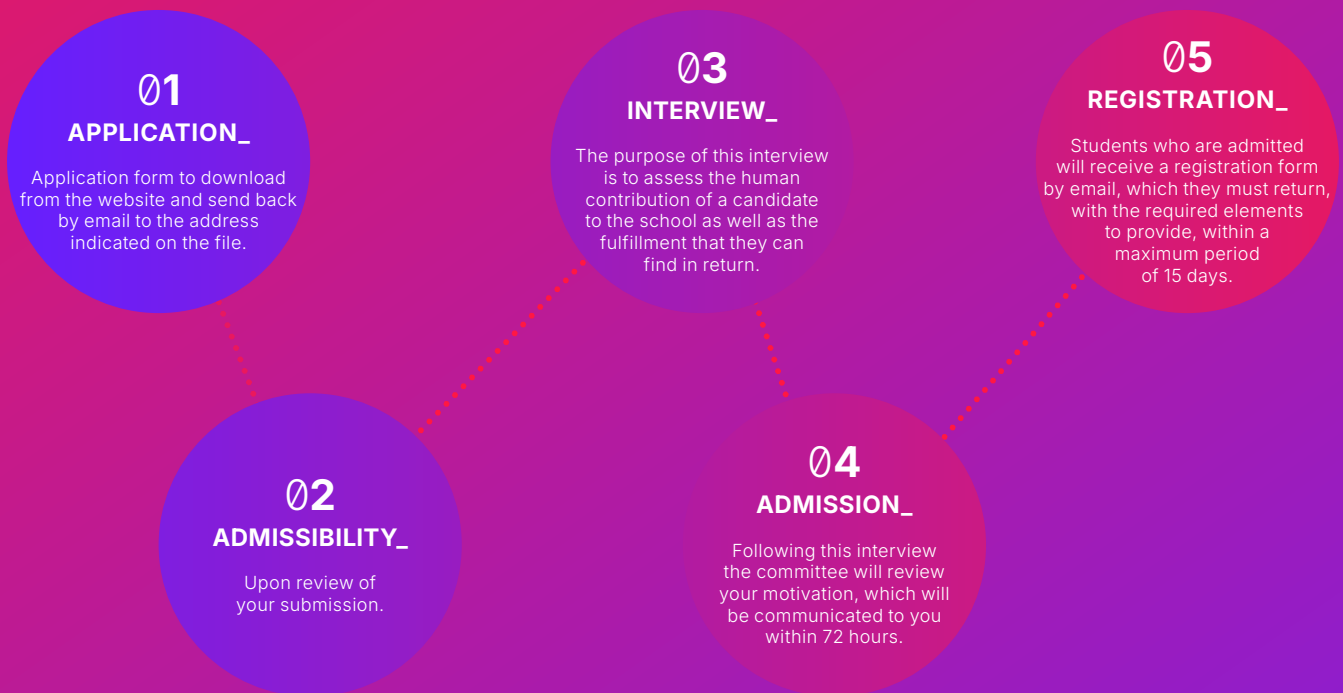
Ø1
APPLICATION_

Application form to download from the website and send back by email to the address indicated on the file.

Ø2
ADMISSIBILITY_

Upon review of your submission.

Ø3
INTERVIEW_

The purpose of this interview is to assess the human contribution of a candidate to the school as well as the fulfillment that they can find in return.

Ø4
ADMISSION_

Following this interview the committee will review your motivation, which will be communicated to you within 72 hours.

Ø5
REGISTRATION_

Students who are admitted will receive a registration form by email, which they must return, with the required elements to provide, within a maximum period of 15 days.